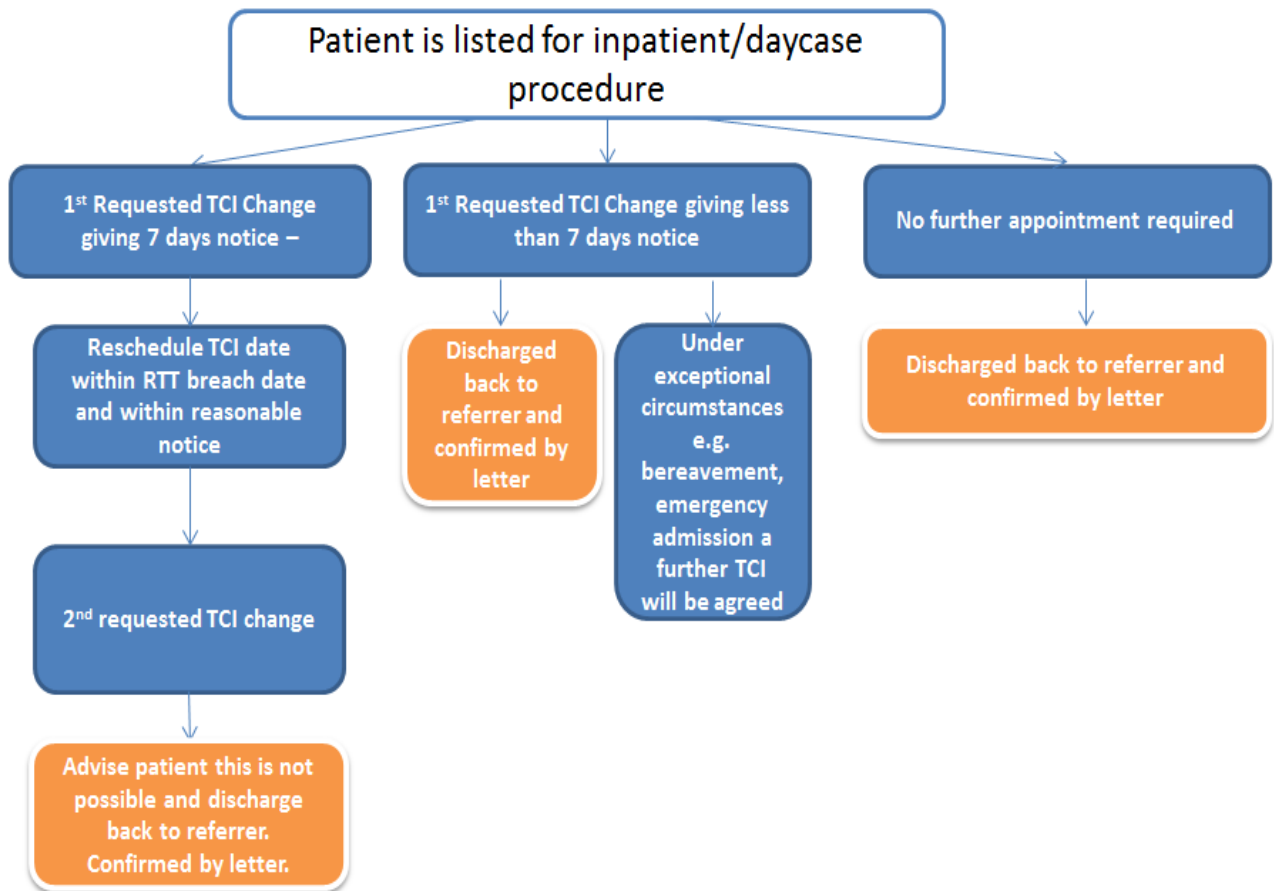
Patient is listed for inpatient/daycase procedure

1$^{st}$ Requested TCI Change giving 7 days notice –

Reschedule TCI date within RTT breach date and within reasonable notice

2$^{nd}$ requested TCI change

Advise patient this is not possible and discharge back to referrer. Confirmed by letter.

1$^{st}$ Requested TCI Change giving less than 7 days notice

Discharged back to referrer and confirmed by letter

Under exceptional circumstances e.g. bereavement, emergency admission a further TCI will be agreed

No further appointment required

Discharged back to referrer and confirmed by letter